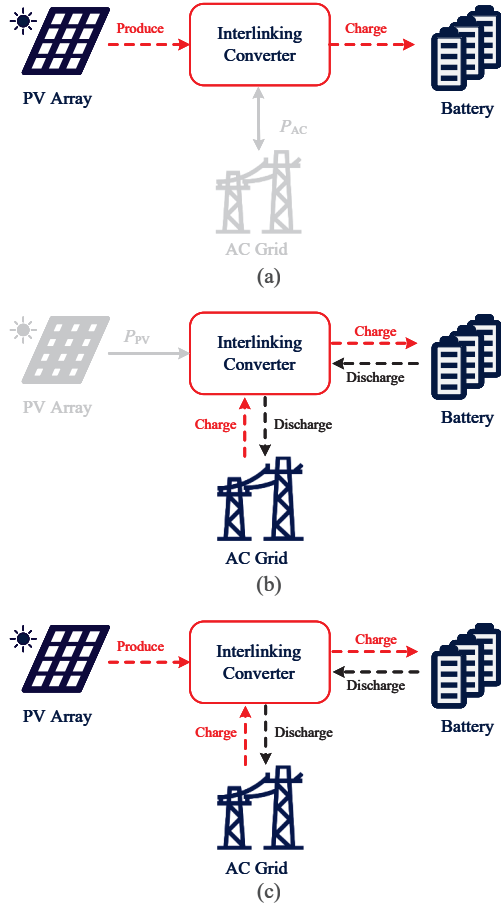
Produce

Interlinking Converter

Charge

PV Array

Battery

$P_{AC}$

AC Grid

(a)

$P_{PV}$

Interlinking Converter

Charge

Discharge

PV Array

Battery

Charge

Discharge

AC Grid

(b)

Produce

Interlinking Converter

Charge

Discharge

PV Array

Battery

Charge

Discharge

AC Grid

(c)